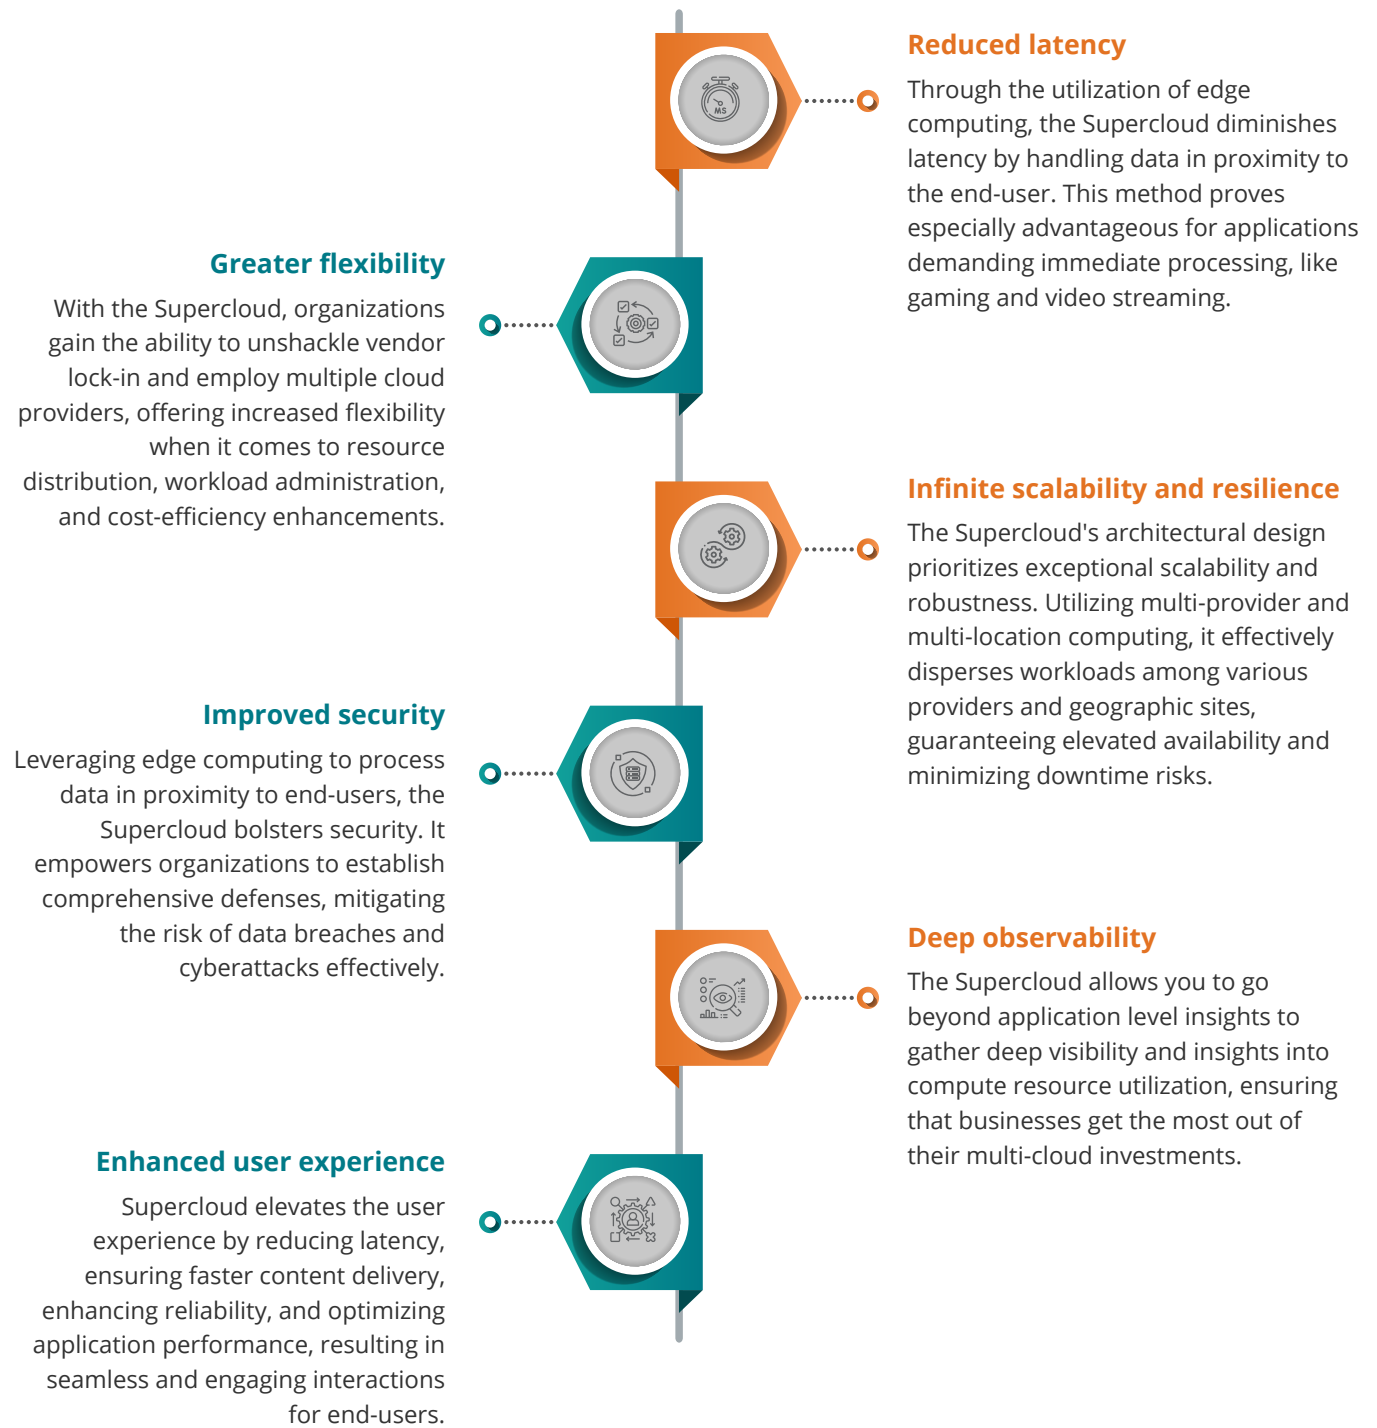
Reduced latency

Through the utilization of edge computing, the Supercloud diminishes latency by handling data in proximity to the end-user. This method proves especially advantageous for applications demanding immediate processing, like gaming and video streaming.

Greater flexibility

With the Supercloud, organizations gain the ability to unshackle vendor lock-in and employ multiple cloud providers, offering increased flexibility when it comes to resource distribution, workload administration, and cost-efficiency enhancements.

Infinite scalability and resilience

The Supercloud's architectural design prioritizes exceptional scalability and robustness. Utilizing multi-provider and multi-location computing, it effectively disperses workloads among various providers and geographic sites, guaranteeing elevated availability and minimizing downtime risks.

Improved security

Leveraging edge computing to process data in proximity to end-users, the Supercloud bolsters security. It empowers organizations to establish comprehensive defenses, mitigating the risk of data breaches and cyberattacks effectively.

Deep observability

The Supercloud allows you to go beyond application level insights to gather deep visibility and insights into compute resource utilization, ensuring that businesses get the most out of their multi-cloud investments.

Enhanced user experience

Supercloud elevates the user experience by reducing latency, ensuring faster content delivery, enhancing reliability, and optimizing application performance, resulting in seamless and engaging interactions for end-users.